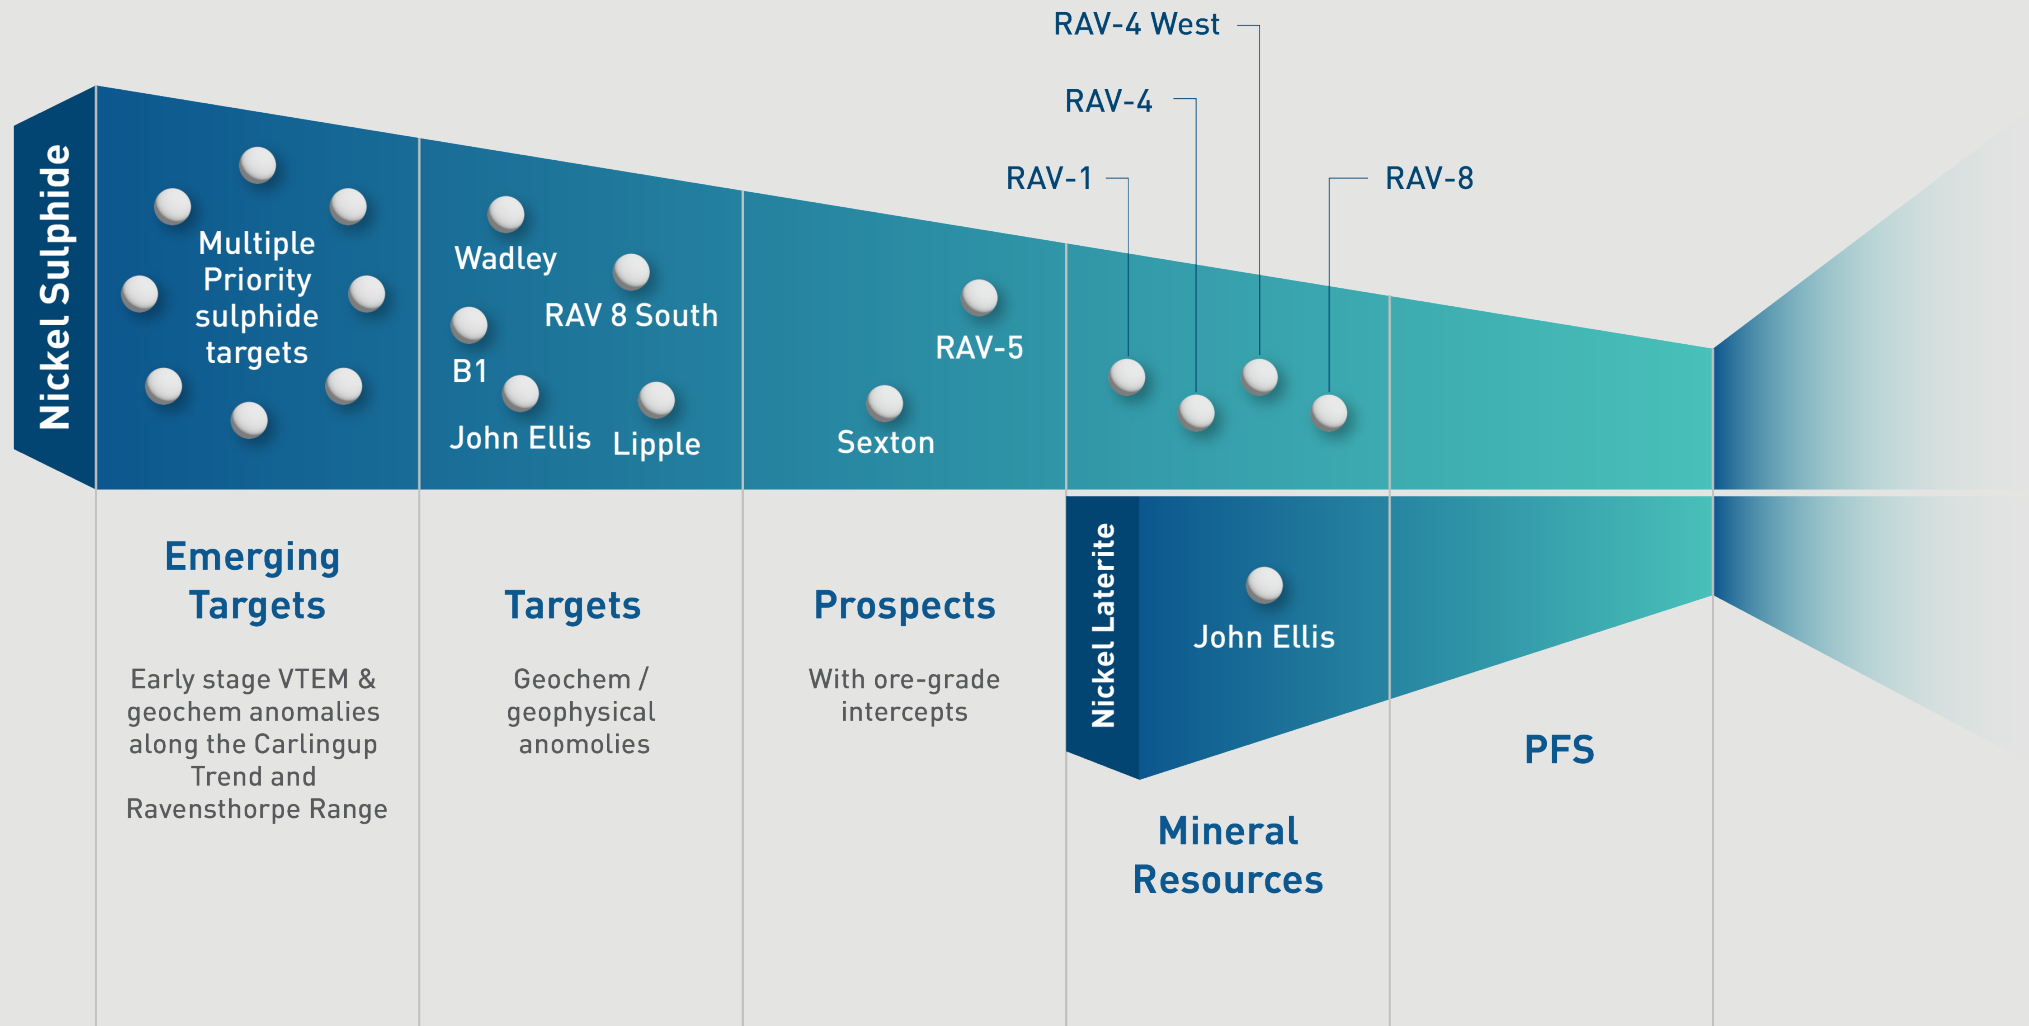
RAV-4 West

RAV-4

RAV-1

RAV-8

Nickel Sulphide

Multiple Priority sulphide targets

Wadley

RAV 8 South

B1

John Ellis

Lipple

RAV-5

Sexton

Nickel Laterite

John Ellis

Emerging Targets

Early stage VTEM & geochem anomalies along the Carlingup Trend and Ravensthorpe Range

Targets

Geochem / geophysical anomolies

Prospects

With ore-grade intercepts

Mineral Resources

PFS